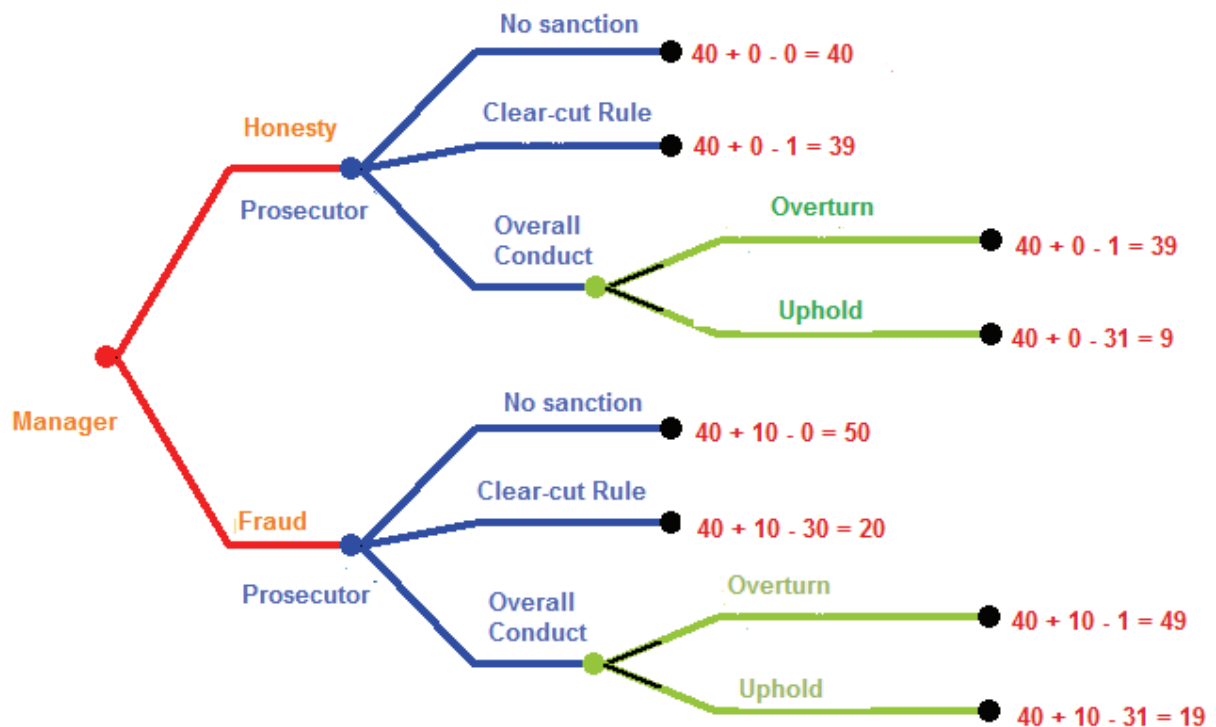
No sanction
40 + 0 - 0 = 40
Clear-cut Rule
40 + 0 - 1 = 39
Honesty
Prosecutor
Overall Conduct
Overturn
40 + 0 - 1 = 39
Uphold
40 + 0 - 31 = 9
Manager
No sanction
40 + 10 - 0 = 50
Clear-cut Rule
40 + 10 - 30 = 20
Fraud
Prosecutor
Overall Conduct
Overturn
40 + 10 - 1 = 49
Uphold
40 + 10 - 31 = 19